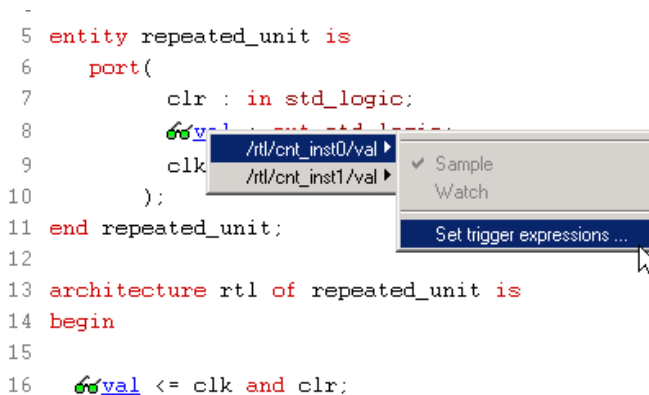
4
5 entity repeated_unit is
6 port(
7 clr : in std_logic;
8 val : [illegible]
9 clk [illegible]
10 );
11 end repeated_unit;
12
13 architecture rtl of repeated_unit is
14 begin
15
16 val <= clk and clr;

/rtl/cnt_inst0/val
/rtl/cnt_inst1/val

Sample
Watch
Set trigger expressions ...